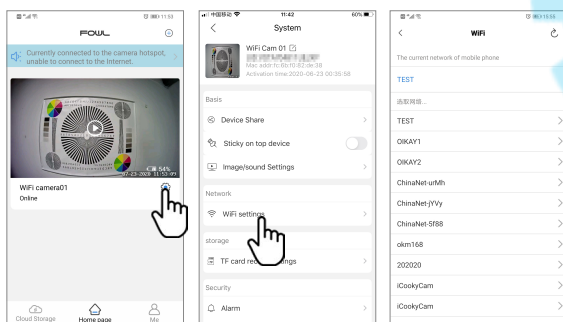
11:53

FOWL

Currently connected to the camera hotspot, unable to connect to the Internet.

07-23-2020 11:53:49

WiFi camera01
Online

Cloud Storage
Home page
Me

中国移动
11:42
60%

System

WiFi Cam 01
Mac addr:fc:8b:f0:82:de:38
Activation time:2020-06-23 00:35:58

Basis

Device Share

Sticky on top device

Image/sound Settings

Network

WiFi settings

storage

TF card re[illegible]ttings

Security

Alarm

13:55

WiFi

The current network of mobile phone

TEST

选取网络...

TEST
OIKAY1
OIKAY2
ChinaNet-urMh
ChinaNet-jVVy
ChinaNet-5f88
okm168
202020
iCookyCam
iCookyCam